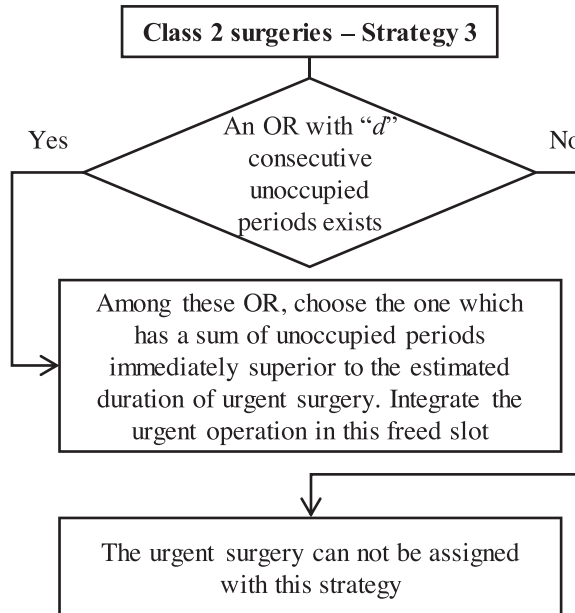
Class 2 surgeries – Strategy 3

Yes

An OR with "$d$" consecutive unoccupied periods exists

No

Among these OR, choose the one which has a sum of unoccupied periods immediately superior to the estimated duration of urgent surgery. Integrate the urgent operation in this freed slot

The urgent surgery can not be assigned with this strategy